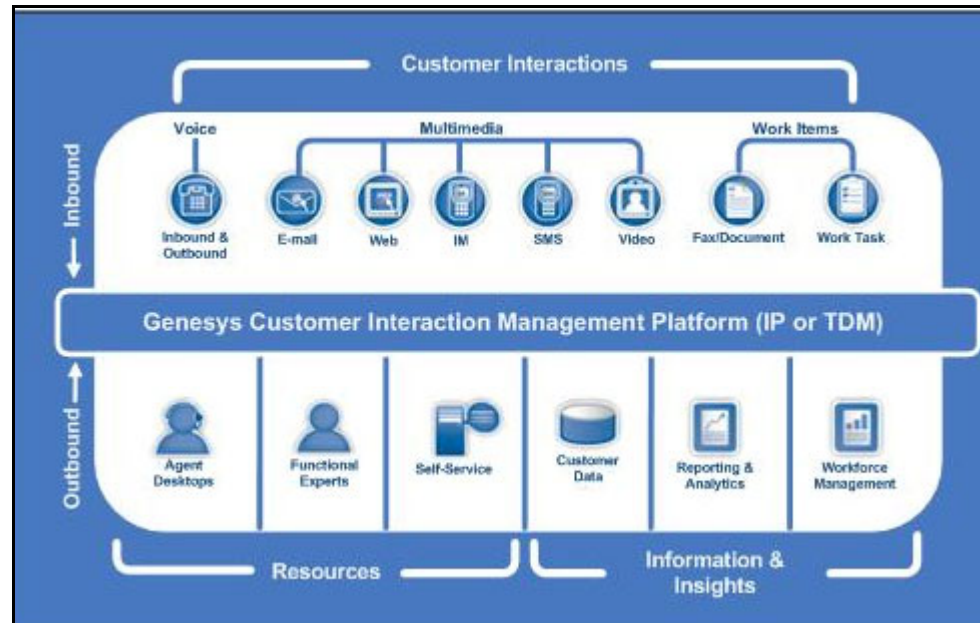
Customer Interactions

Voice

Multimedia

Work Items

Inbound

Inbound & Outbound

E-mail

Web

IM

SMS

Video

Fax/Document

Work Task

Genesys Customer Interaction Management Platform (IP or TDM)

Outbound

Agent Desktops

Functional Experts

Self-Service

Customer Data

Reporting & Analytics

Workforce Management

Resources

Information & Insights